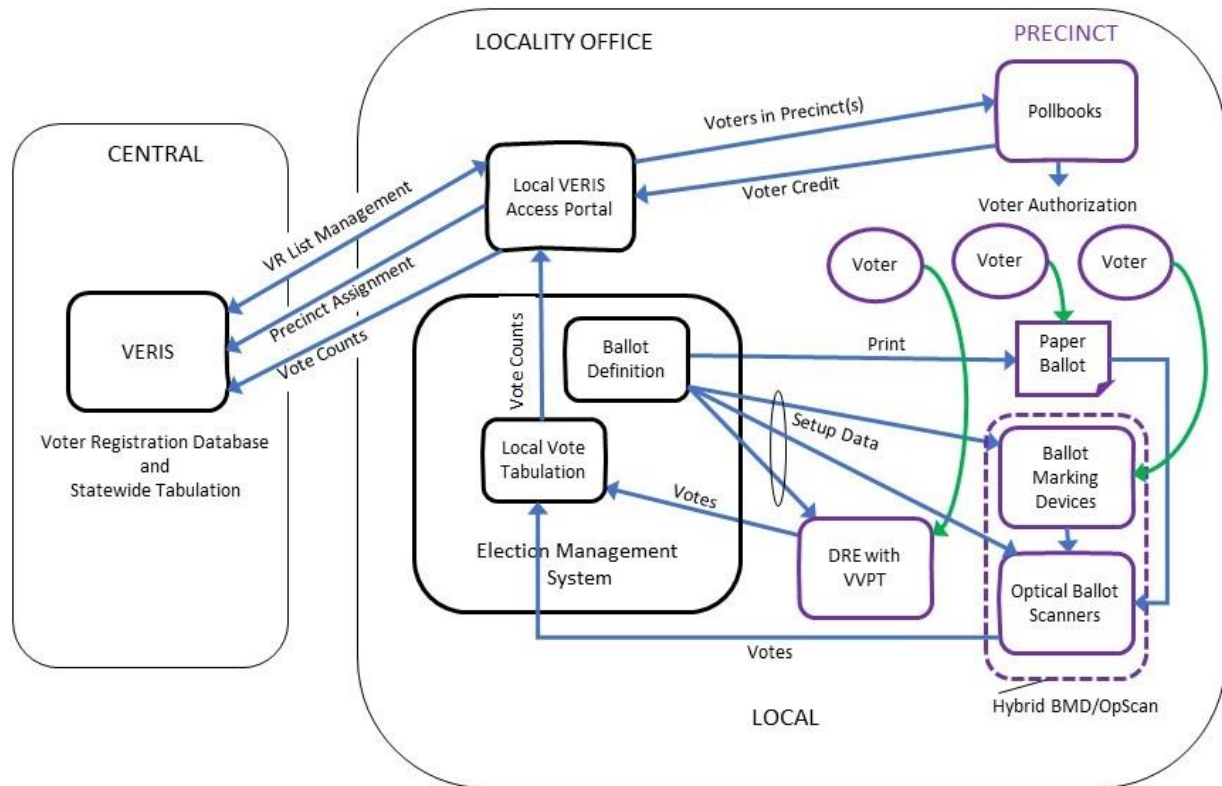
LOCALITY OFFICE

PRECINCT

CENTRAL

Voters in Precinct(s)

Pollbooks

Local VERIS Access Portal

Voter Credit

Voter Authorization

VR List Management

Precinct Assignment

Vote Counts

VERIS

Voter Registration Database and Statewide Tabulation

Vote Counts

Ballot Definition

Voter

Voter

Voter

Print

Paper Ballot

Setup Data

Local Vote Tabulation

Votes

Ballot Marking Devices

Election Management System

DRE with VVPT

Optical Ballot Scanners

Votes

LOCAL

Hybrid BMD/OpScan